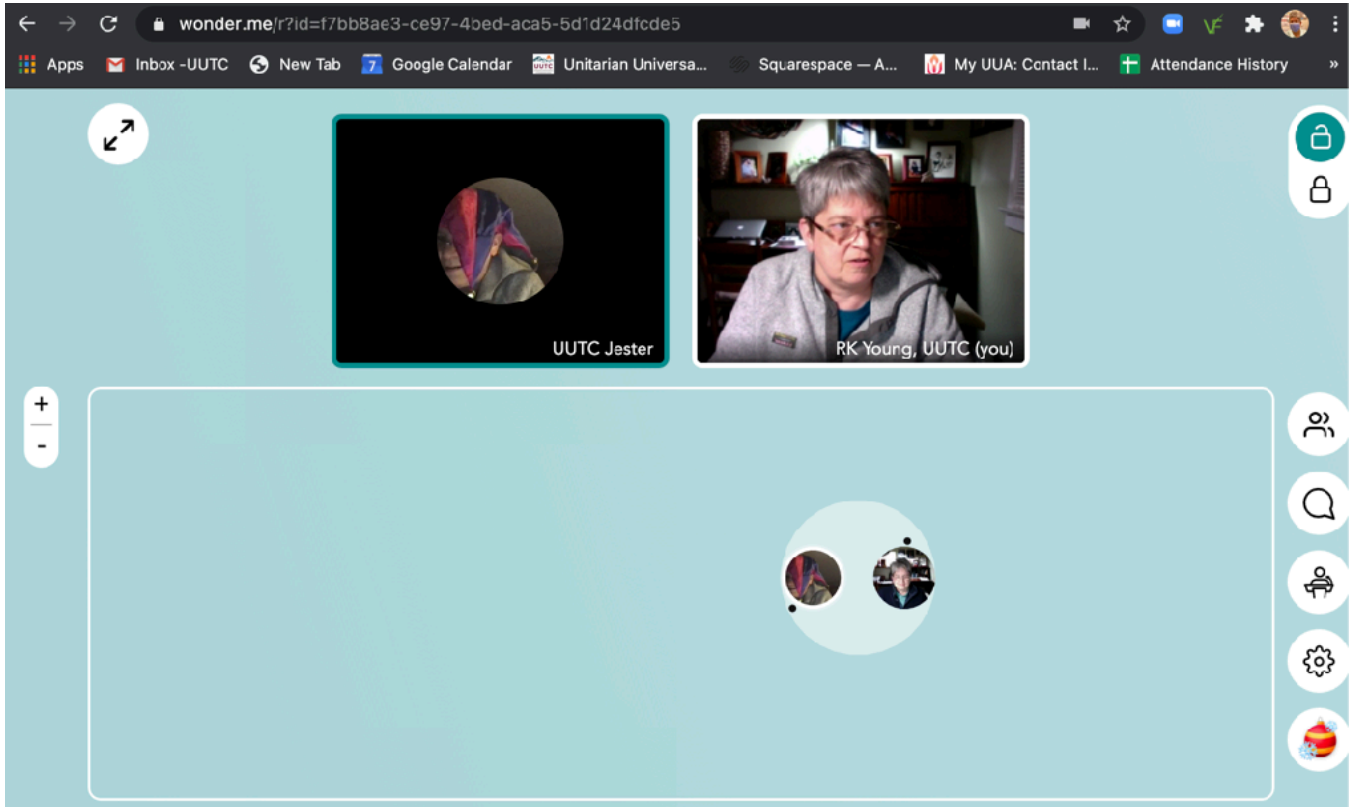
wonder.me/r?id=f7bb8ae3-ce97-4bed-aca5-5d1d24dfcde5

Apps Inbox -UUTC New Tab 7 Google Calendar Unitarian Universa... Squarespace — A... My UUA: Contact I... Attendance History »

UUTC Jester

RK Young, UUTC (you)

+
-